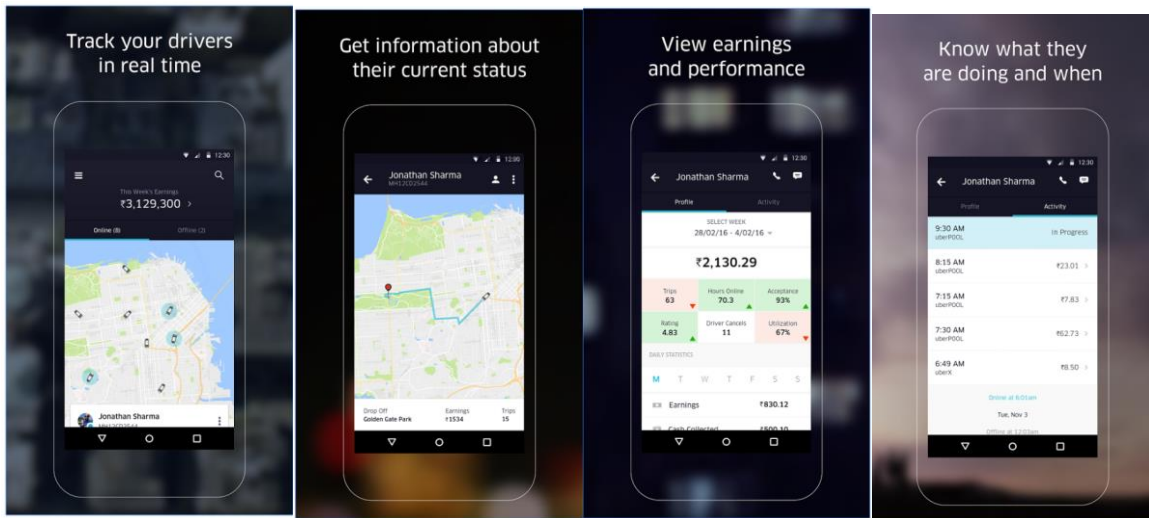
Track your drivers in real time

12:30

This Week's Earnings
₹3,129,300 >

Online (8)
Offline (2)

Jonathan Sharma
MH12CD2544

Get information about their current status

12:30

Jonathan Sharma
MH12CD2544

Drop Off
Golden Gate Park
Earnings
₹1534
Trips
15

View earnings and performance

12:30

Jonathan Sharma

Profile
Activity

SELECT WEEK
28/02/16 - 4/02/16

₹2,130.29

| Trips 63 | Hours Online 70.3 | Acceptance 93% |
|---|---|---|
| Rating 4.83 | Driver Cancels 11 | Utilization 67% |

DAILY STATISTICS

M T W T F S S

Earnings ₹830.12

Cash Collected ₹800.10

Know what they are doing and when

12:30

Jonathan Sharma

Profile
Activity

9:30 AM
uberPOOL
In Progress

8:15 AM
uberPOOL
₹23.01

7:15 AM
uberPOOL
₹7.83

7:30 AM
uberPOOL
₹62.73

6:49 AM
uberX
₹8.50

Online at 6:01am

Tue, Nov 3

Offline at 12:03am